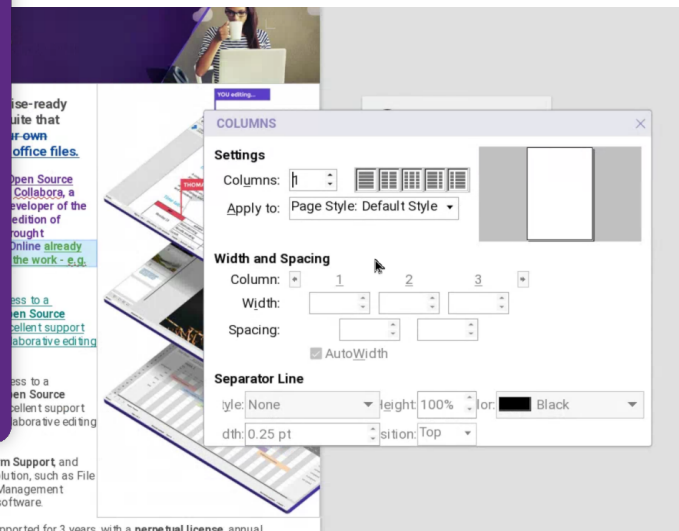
ise-ready
uite that
r own
office files.

Open Source
Collabora, a
eveloper of the
edition of
rought
Online already
the work - e.g.

ess to a
en Source
cellent support
aborative editing

ess to a
en Source
cellent support
aborative editing

m Support, and
olution, such as File
Management
oftware.

pported for 3 years, with a perpetual license, annual

YOU editing...

THOMA

COLUMNS

Settings

Columns: 1

Apply to: Page Style: Default Style

Width and Spacing

Column: 1 2 3

Width:

Spacing:

AutoWidth

Separator Line

tyle: None

Height: 100%

lor: Black

dth: 0.25 pt

sition: Top